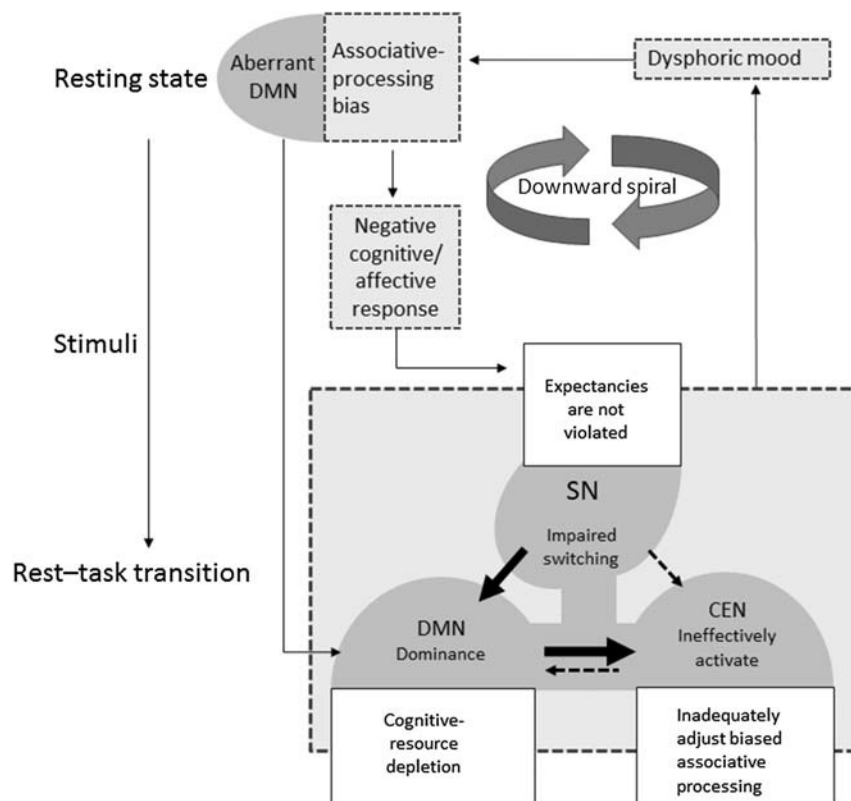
Resting state

Aberrant DMN

Associative-processing bias

Dysphoric mood

Downward spiral

Negative cognitive/ affective response

Stimuli

Expectancies are not violated

SN

Impaired switching

Rest–task transition

DMN
Dominance

CEN
Ineffectively activate

Cognitive-resource depletion

Inadequately adjust biased associative processing